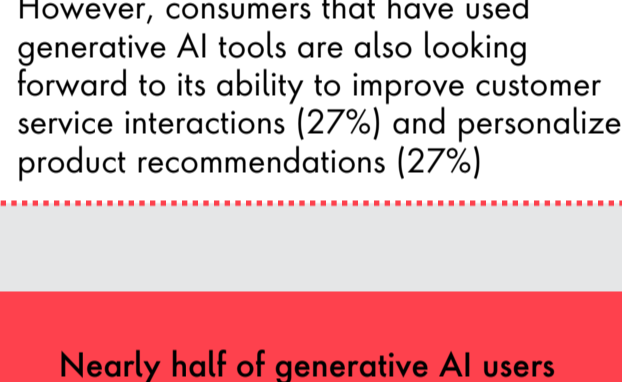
However, consumers that have used generative AI tools are also looking forward to its ability to improve customer service interactions (27%) and personalize product recommendations (27%)

Nearly half of generative AI users